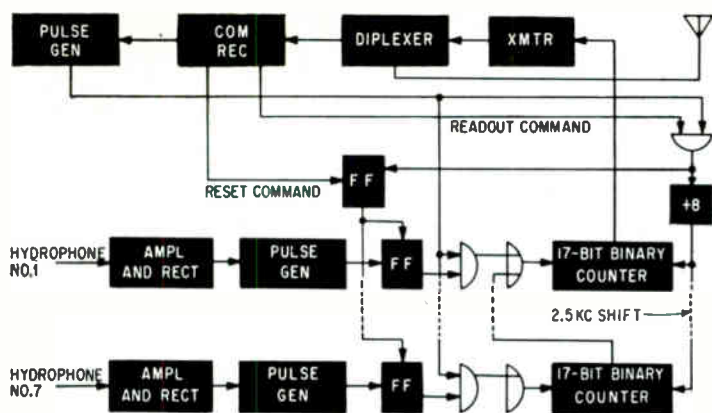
PULSE GEN

COM REC

DIPLEXER

XMTR

READOUT COMMAND

RESET COMMAND

FF

+8

HYDROPHONE NO.1

AMPL AND RECT

PULSE GEN

FF

17-BIT BINARY COUNTER

2.5 KC SHIFT

HYDROPHONE NO.7

AMPL AND RECT

PULSE GEN

FF

17-BIT BINARY COUNTER